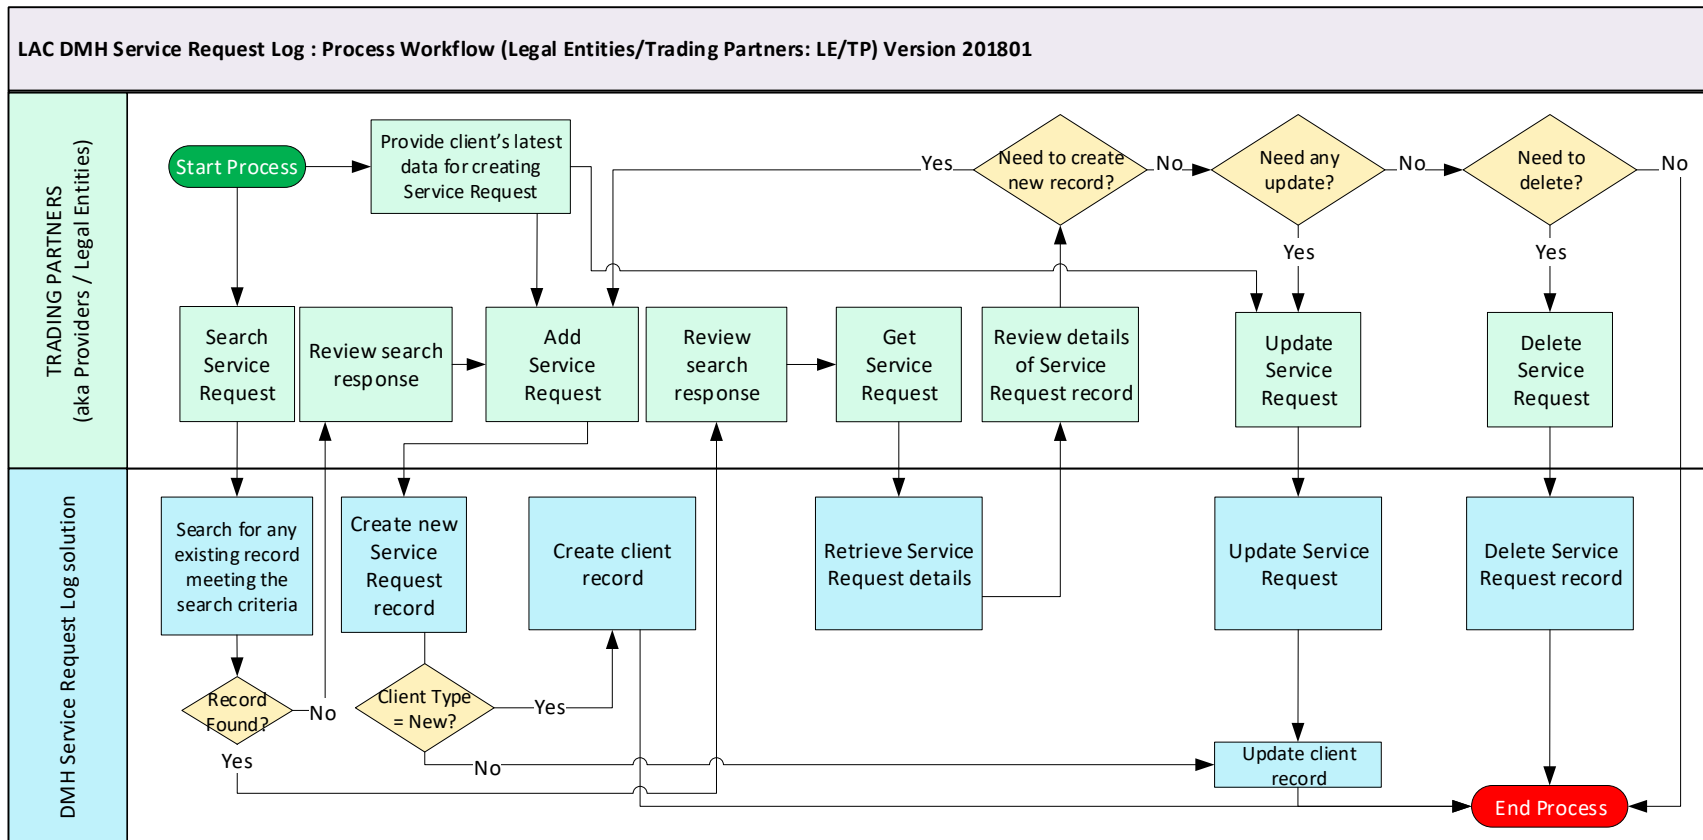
LAC DMH Service Request Log : Process Workflow (Legal Entities/Trading Partners: LE/TP) Version 201801

TRADING PARTNERS (aka Providers / Legal Entities)

Start Process

Provide client's latest data for creating Service Request

Yes

Need to create new record?

No

Need any update?

No

Need to delete?

No

Yes

Yes

Search Service Request

Review search response

Add Service Request

Review search response

Get Service Request

Review details of Service Request record

Update Service Request

Delete Service Request

DMH Service Request Log solution

Search for any existing record meeting the search criteria

Create new Service Request record

Create client record

Retrieve Service Request details

Update Service Request

Delete Service Request record

Record Found?

No

Yes

Client Type = New?

Yes

No

Update client record

End Process